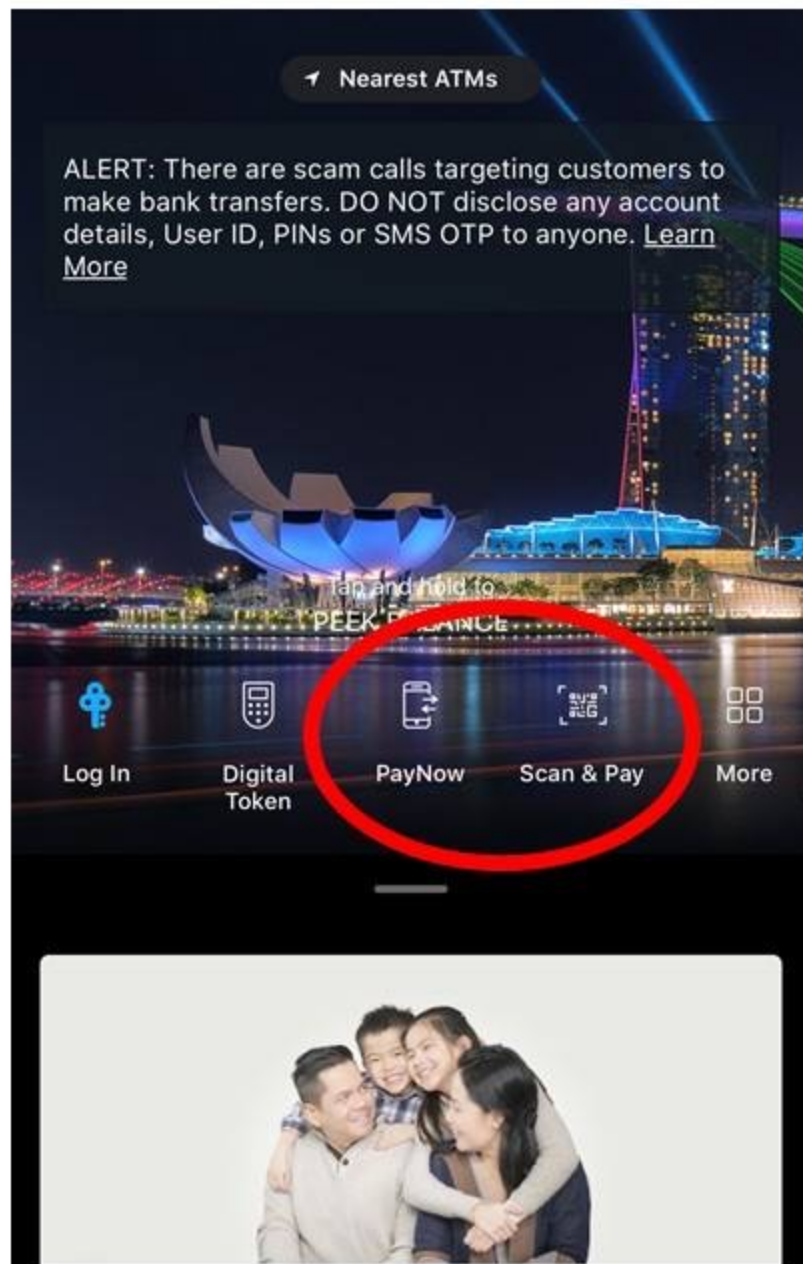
Nearest ATMs

ALERT: There are scam calls targeting customers to make bank transfers. DO NOT disclose any account details, User ID, PINs or SMS OTP to anyone. Learn More

Tap and hold to
PEEK B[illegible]ANCE

Log In
Digital Token
PayNow
Scan & Pay
More